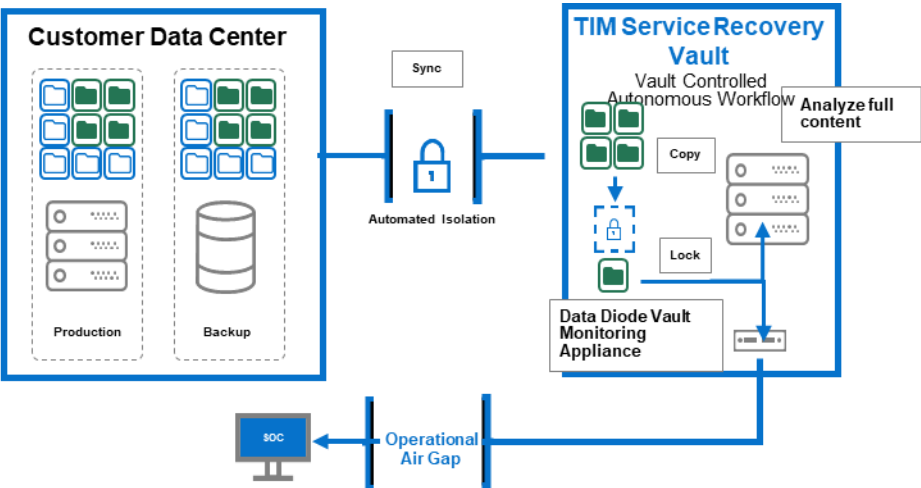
Customer Data Center

Production

Backup

Sync

Automated Isolation

TIM Service Recovery Vault

Vault Controlled Autonomous Workflow

Analyze full content

Copy

Lock

Data Diode Vault Monitoring Appliance

SOC

Operational Air Gap